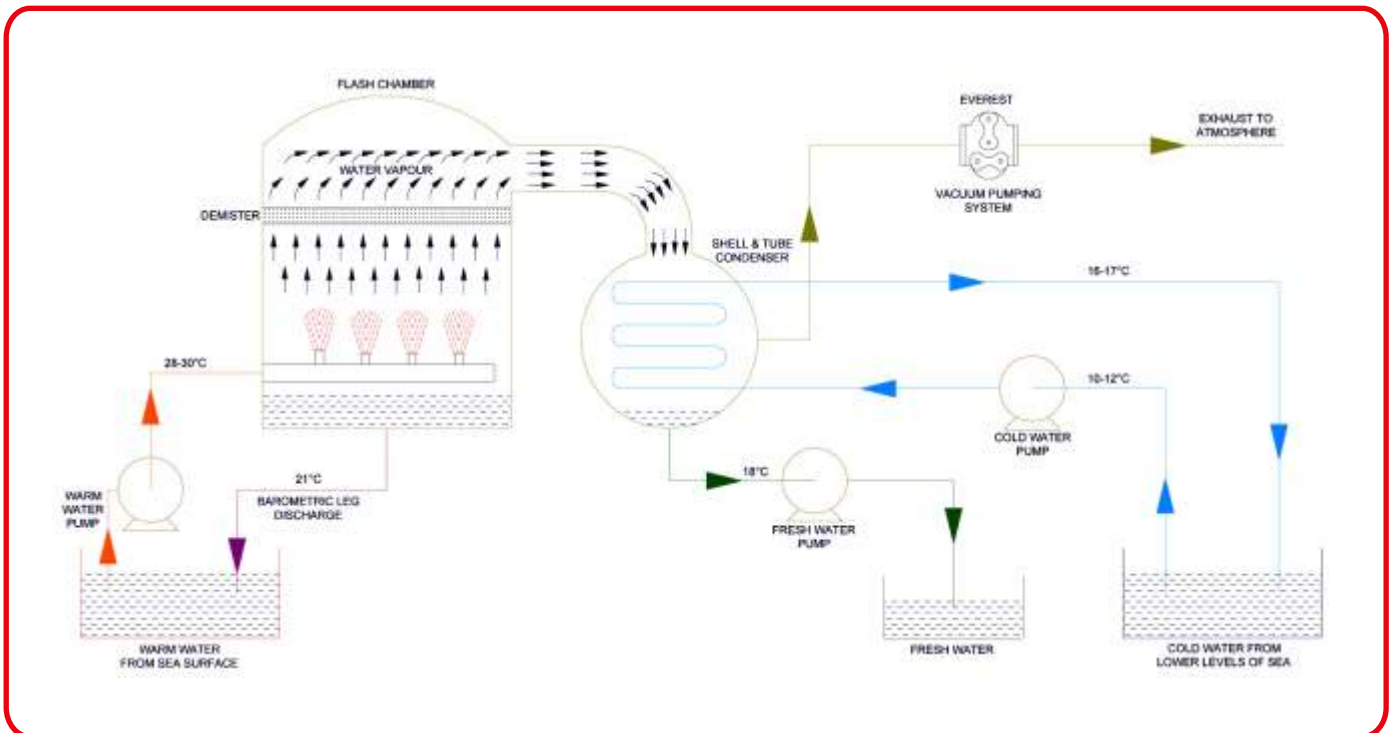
FLASH CHAMBER

WATER VAPOUR

DEMISTER

EVEREST

VACUUM PUMPING SYSTEM

EXHAUST TO ATMOSPHERE

SHELL & TUBE CONDENSER

16-17°C

10-12°C

28-30°C

COLD WATER PUMP

21°C

BAROMETRIC LEG DISCHARGE

18°C

WARM WATER PUMP

FRESH WATER PUMP

WARM WATER FROM SEA SURFACE

FRESH WATER

COLD WATER FROM LOWER LEVELS OF SEA